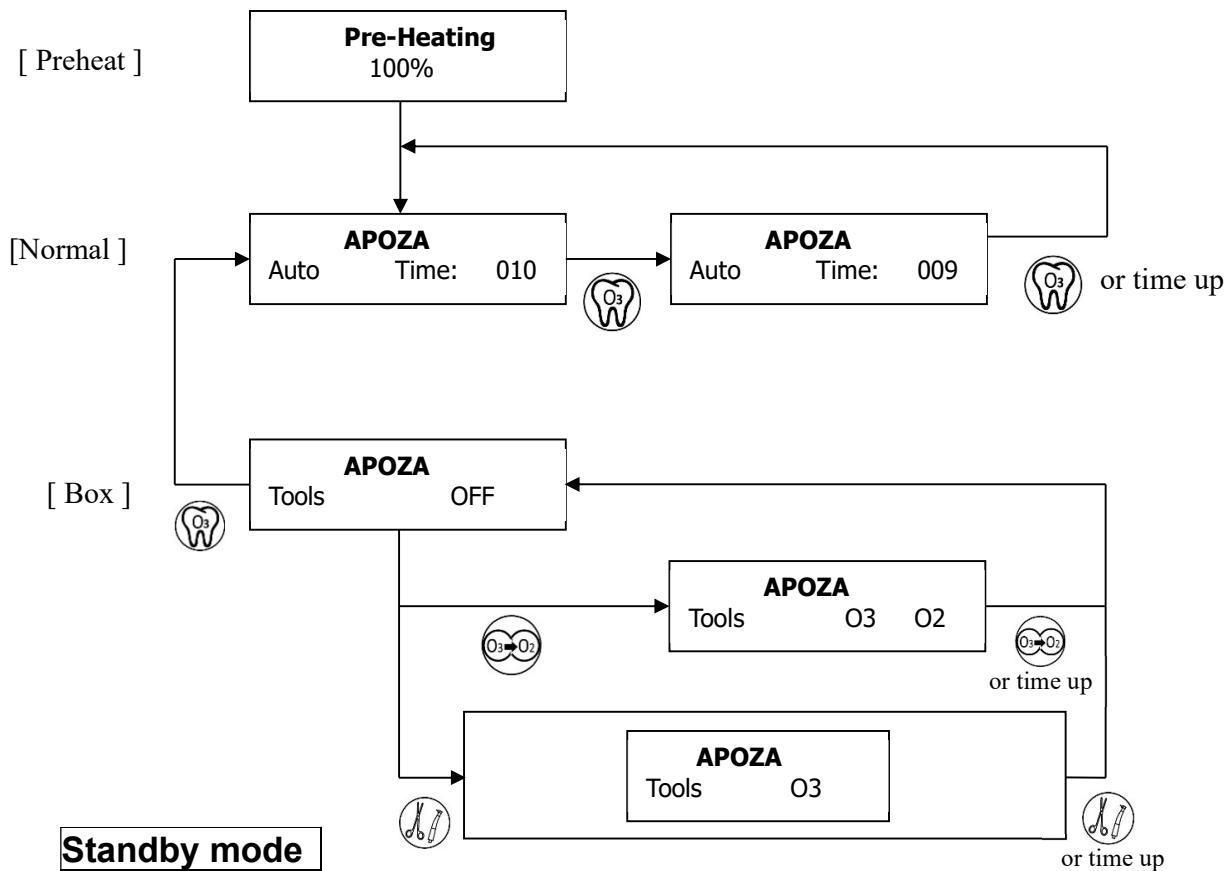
[ Preheat ]

**Pre-Heating**
100%

[Normal ]

**APOZA**
Auto Time: 010

$O_3$

**APOZA**
Auto Time: 009

$O_3$ or time up

[ Box ]

$O_3$

**APOZA**
Tools OFF

$O_3 \rightarrow O_2$

**APOZA**
Tools O3 O2

$O_3 \rightarrow O_2$
or time up

**APOZA**
Tools O3

or time up

**Standby mode**